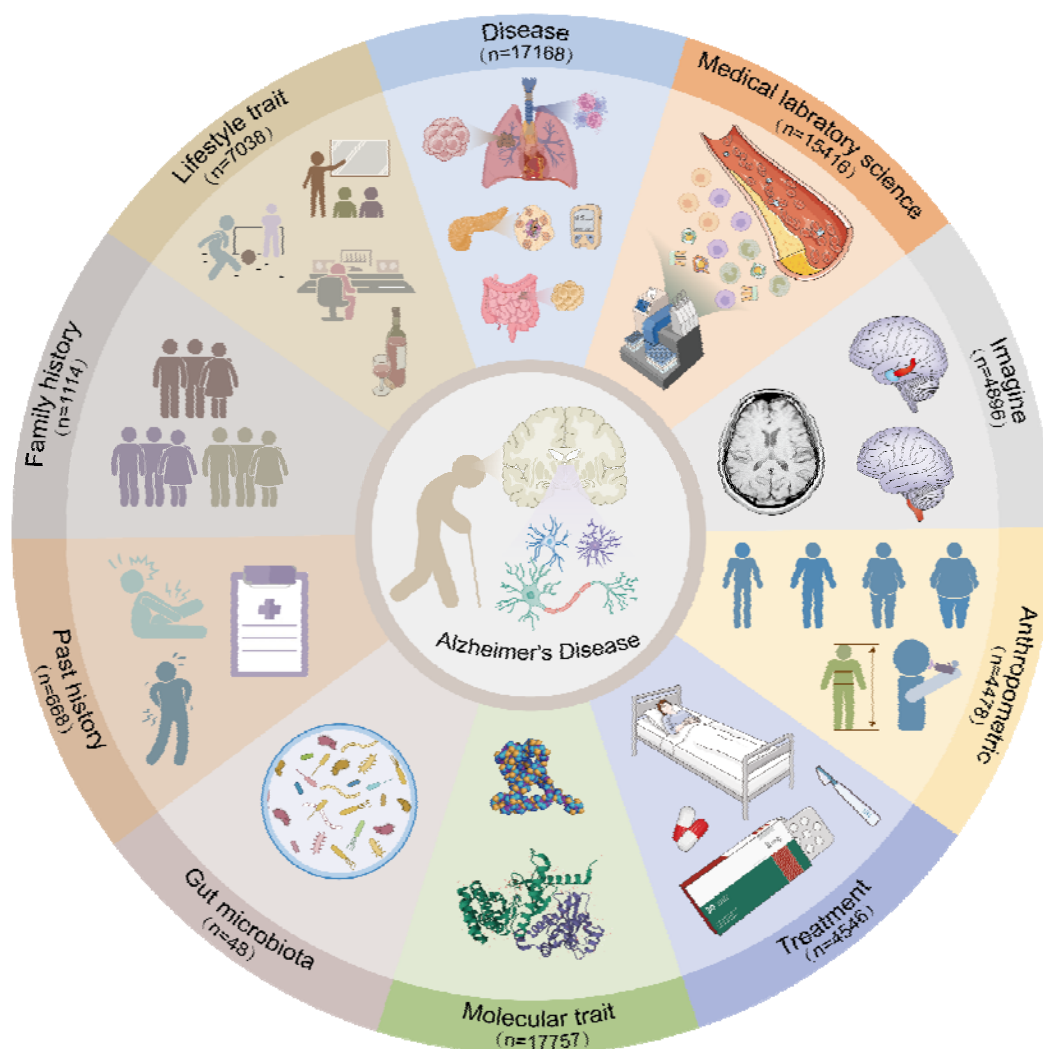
Disease
(n=17168)

Medical laboratory science
(n=15416)

Imagine
(n=4896)

Anthropometric
(n=44478)

Treatment
(n=4546)

Molecular trait
(n=17757)

Gut microbiota
(n=48)

Past history
(n=668)

Family history
(n=1114)

Lifestyle trait
(n=7038)

Alzheimer's Disease